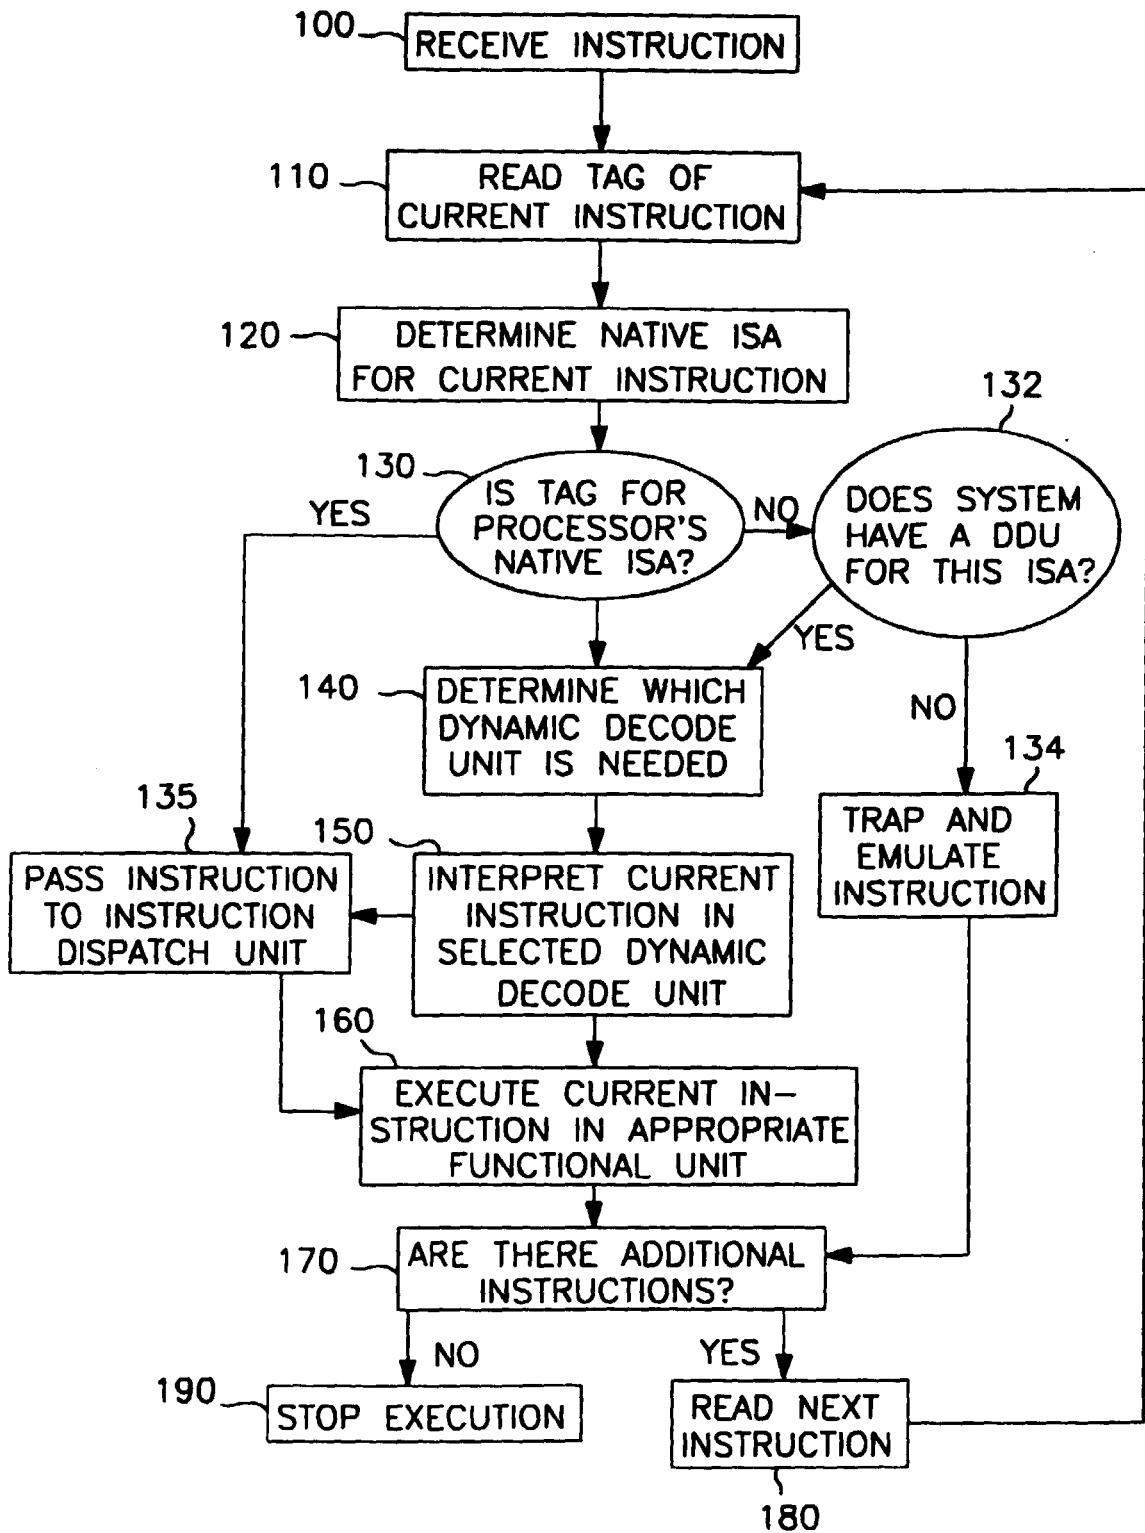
100 RECEIVE INSTRUCTION

110 READ TAG OF CURRENT INSTRUCTION

120 DETERMINE NATIVE ISA FOR CURRENT INSTRUCTION

130 IS TAG FOR PROCESSOR'S NATIVE ISA?

YES

NO

132 DOES SYSTEM HAVE A DDU FOR THIS ISA?

YES

140 DETERMINE WHICH DYNAMIC DECODE UNIT IS NEEDED

NO

134 TRAP AND EMULATE INSTRUCTION

135 PASS INSTRUCTION TO INSTRUCTION DISPATCH UNIT

150 INTERPRET CURRENT INSTRUCTION IN SELECTED DYNAMIC DECODE UNIT

160 EXECUTE CURRENT INSTRUCTION IN APPROPRIATE FUNCTIONAL UNIT

170 ARE THERE ADDITIONAL INSTRUCTIONS?

NO

YES

190 STOP EXECUTION

READ NEXT INSTRUCTION

180